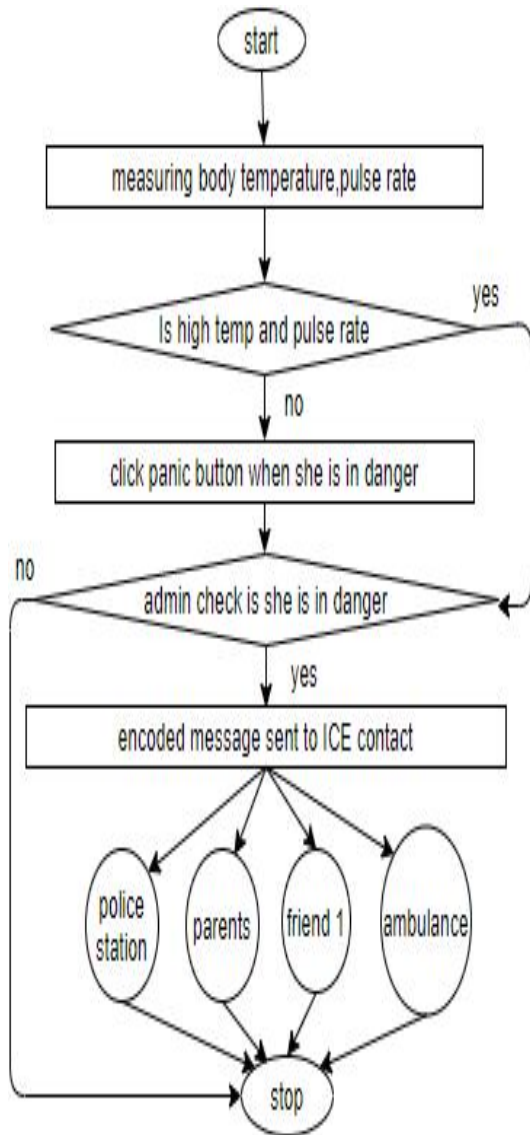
start

measuring body temperature,pulse rate

Is high temp and pulse rate

yes

no

click panic button when she is in danger

no

admin check is she is in danger

yes

encoded message sent to ICE contact

police station

parents

friend 1

ambulance

stop